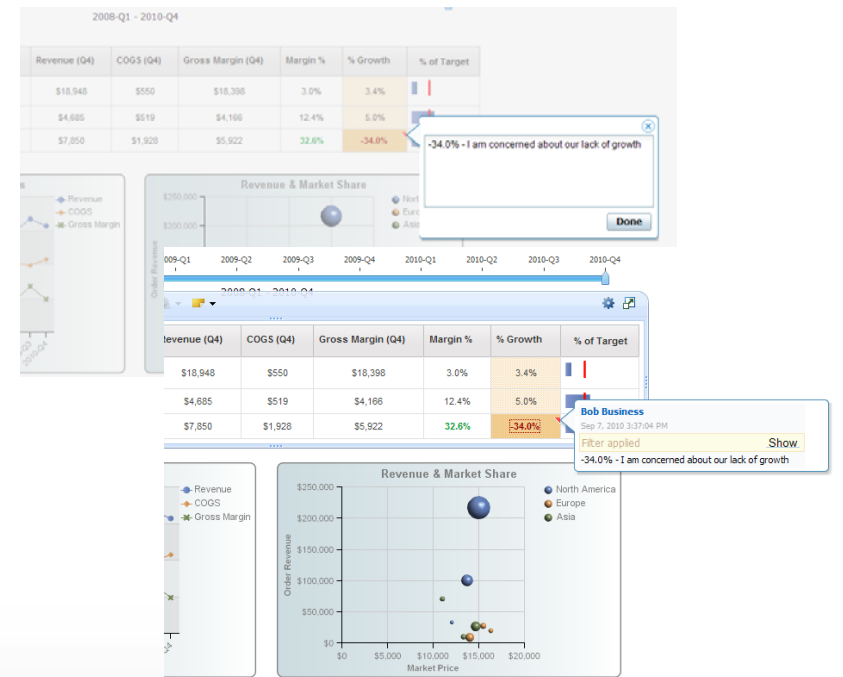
2008-Q1 - 2010-Q4

| Revenue (Q4) | COGS (Q4) | Gross Margin (Q4) | Margin % | % Growth | % of Target |
|---|---|---|---|---|---|
| $18,948 | $550 | $18,398 | 3.0% | 3.4% | |
| $4,685 | $519 | $4,166 | 12.4% | 5.0% | |
| $7,850 | $1,928 | $5,922 | 32.6% | -34.0% | |

-34.0% - I am concerned about our lack of growth

Done

Revenue
COGS
Gross Margin

Revenue & Market Share

$250,000
$200,000

Order Revenue

North
Europ
Asia

2009-Q1 2009-Q2 2009-Q3 2009-Q4 2010-Q1 2010-Q2 2010-Q3 2010-Q4

2008-Q1 - 2010-Q4

| Revenue (Q4) | COGS (Q4) | Gross Margin (Q4) | Margin % | % Growth | % of Target |
|---|---|---|---|---|---|
| $18,948 | $550 | $18,398 | 3.0% | 3.4% | |
| $4,685 | $519 | $4,166 | 12.4% | 5.0% | |
| $7,850 | $1,928 | $5,922 | 32.6% | -34.0% | |

Bob Business
Sep 7, 2010 3:37:04 PM
Filter applied Show
-34.0% - I am concerned about our lack of growth

Revenue
COGS
Gross Margin

Revenue & Market Share

$250,000
$200,000
$150,000
$100,000
$50,000
$0

Order Revenue

$0 $5,000 $10,000 $15,000 $20,000
Market Price

North America
Europe
Asia